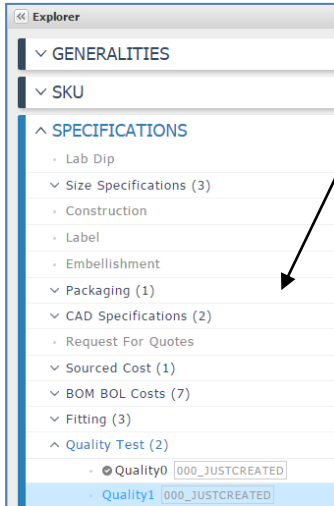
« Explorer

GENERALITIES

SKU

SPECIFICATIONS

Lab Dip

Size Specifications (3)

Construction

Label

Embellishment

Packaging (1)

CAD Specifications (2)

Request For Quotes

Sourced Cost (1)

BOM BOL Costs (7)

Fitting (3)

Quality Test (2)

Quality0 000_JUSTCREATED

Quality1 000_JUSTCREATED